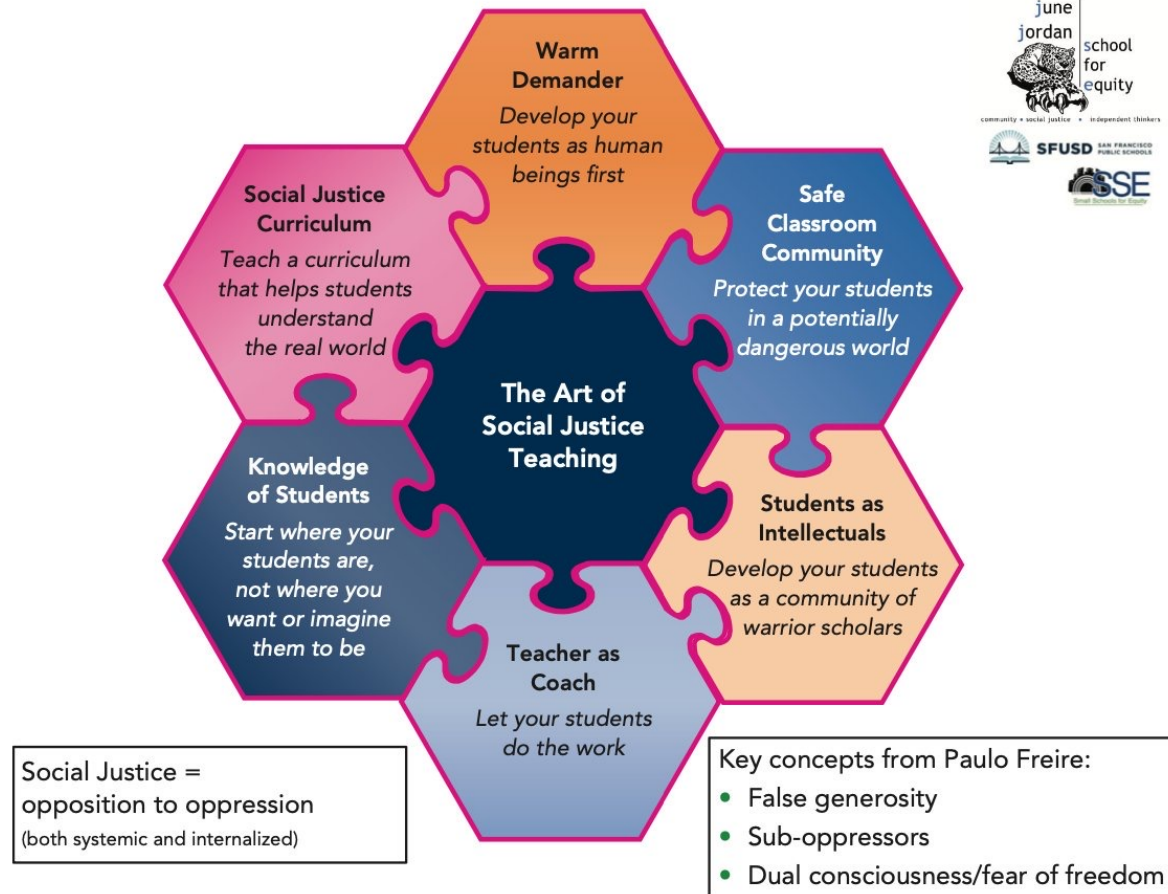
june
jordan school
for
equity
community • social justice • independent thinkers

SFUSD SAN FRANCISCO PUBLIC SCHOOLS

SSE
Small Schools for Equity

Warm Demander
Develop your students as human beings first

Social Justice Curriculum
Teach a curriculum that helps students understand the real world

Safe Classroom Community
Protect your students in a potentially dangerous world

The Art of Social Justice Teaching

Knowledge of Students
Start where your students are, not where you want or imagine them to be

Students as Intellectuals
Develop your students as a community of warrior scholars

Teacher as Coach
Let your students do the work

Social Justice = opposition to oppression
(both systemic and internalized)

Key concepts from Paulo Freire:
• False generosity
• Sub-oppressors
• Dual consciousness/fear of freedom